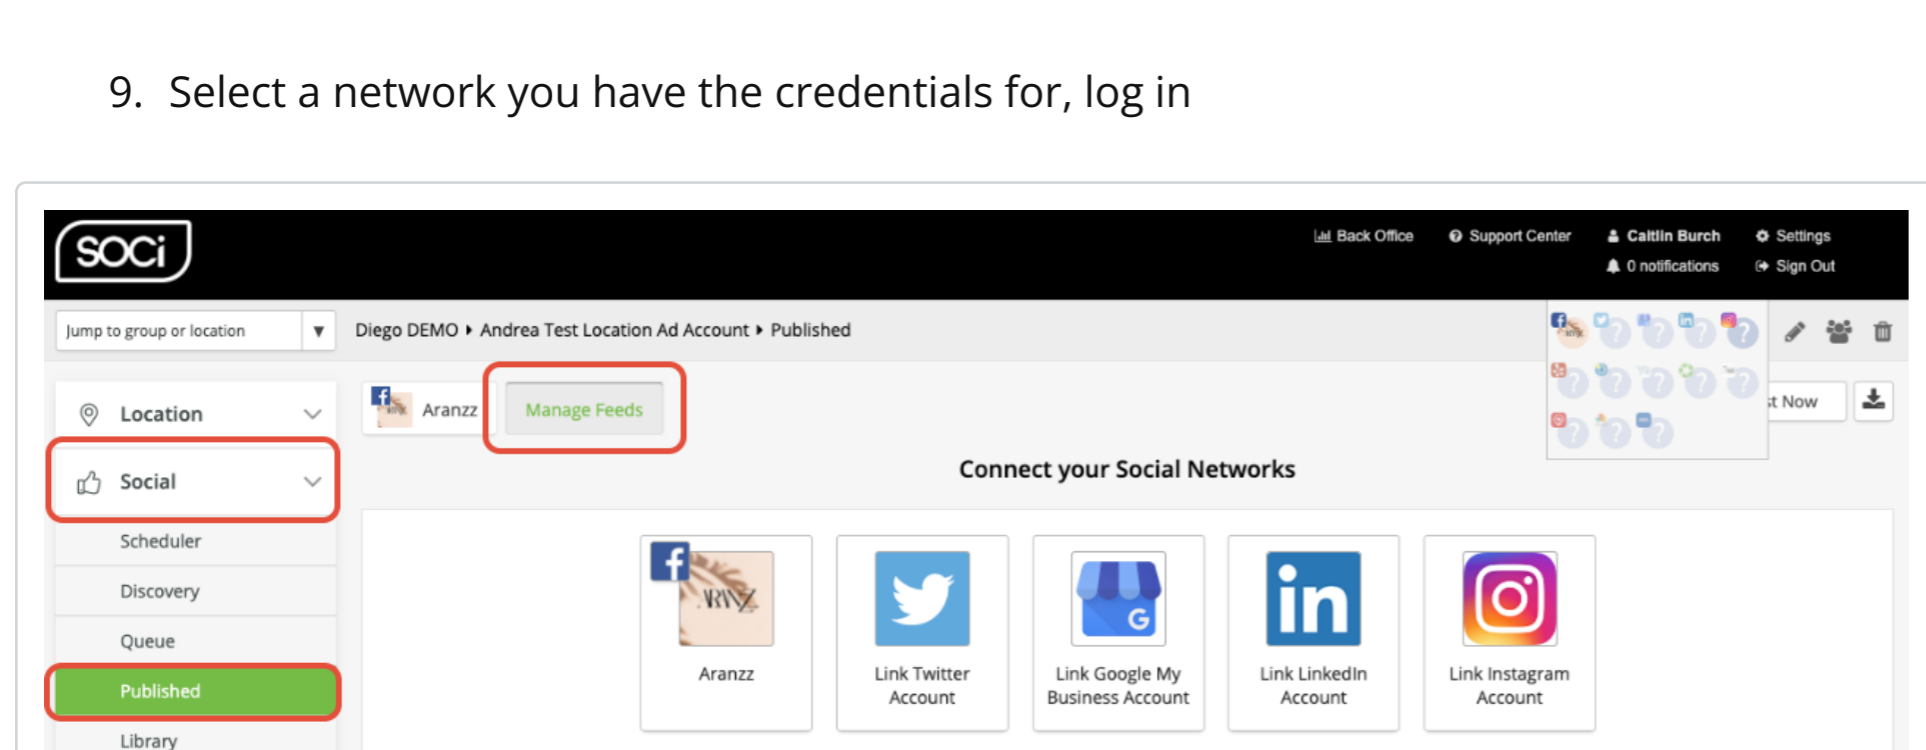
9. Select a network you have the credentials for, log in

SOCi

Back Office
Support Center
Caitlin Burch
Settings
0 notifications
Sign Out

Jump to group or location

Diego DEMO ▸ Andrea Test Location Ad Account ▸ Published

Location

Social

Scheduler

Discovery

Queue

Published

Library

Aranzz

Manage Feeds

t Now

Connect your Social Networks

Aranzz

Link Twitter Account

Link Google My Business Account

Link LinkedIn Account

Link Instagram Account